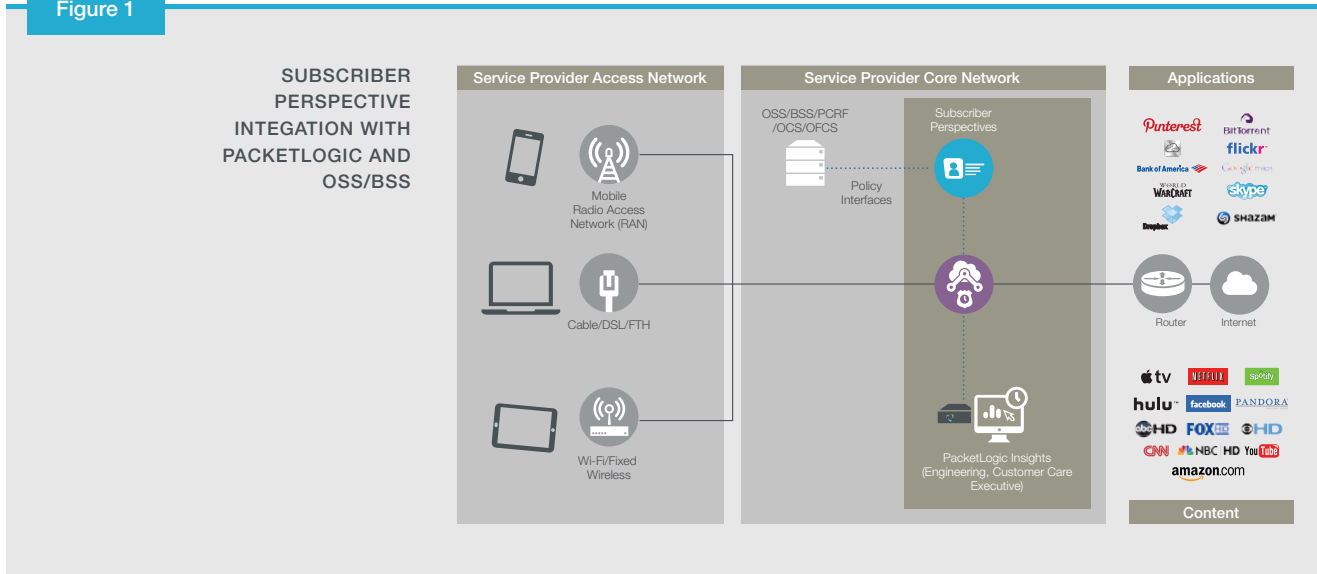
Figure 1

SUBSCRIBER PERSPECTIVE INTEGATION WITH PACKETLOGIC AND OSS/BSS

Service Provider Access Network

Mobile Radio Access Network (RAN)

Cable/DSL/FTH

Wi-Fi/Fixed Wireless

Service Provider Core Network

OSS/BSS/PCRF /OCS/OFCS

Policy Interfaces

Subscriber Perspectives

PacketLogic Insights (Engineering, Customer Care Executive)

Applications

Pinterest
BitTorrent
flickr
Bank of America
Google maps
World of Warcraft
skype
Dropbox
SHAZAM

Router

Internet

tv
NETFLIX
Spotify
hulu
facebook
PANDORA
abcHD
FOXHD
HD
CNN
NBC
HD
YouTube
amazon.com

Content